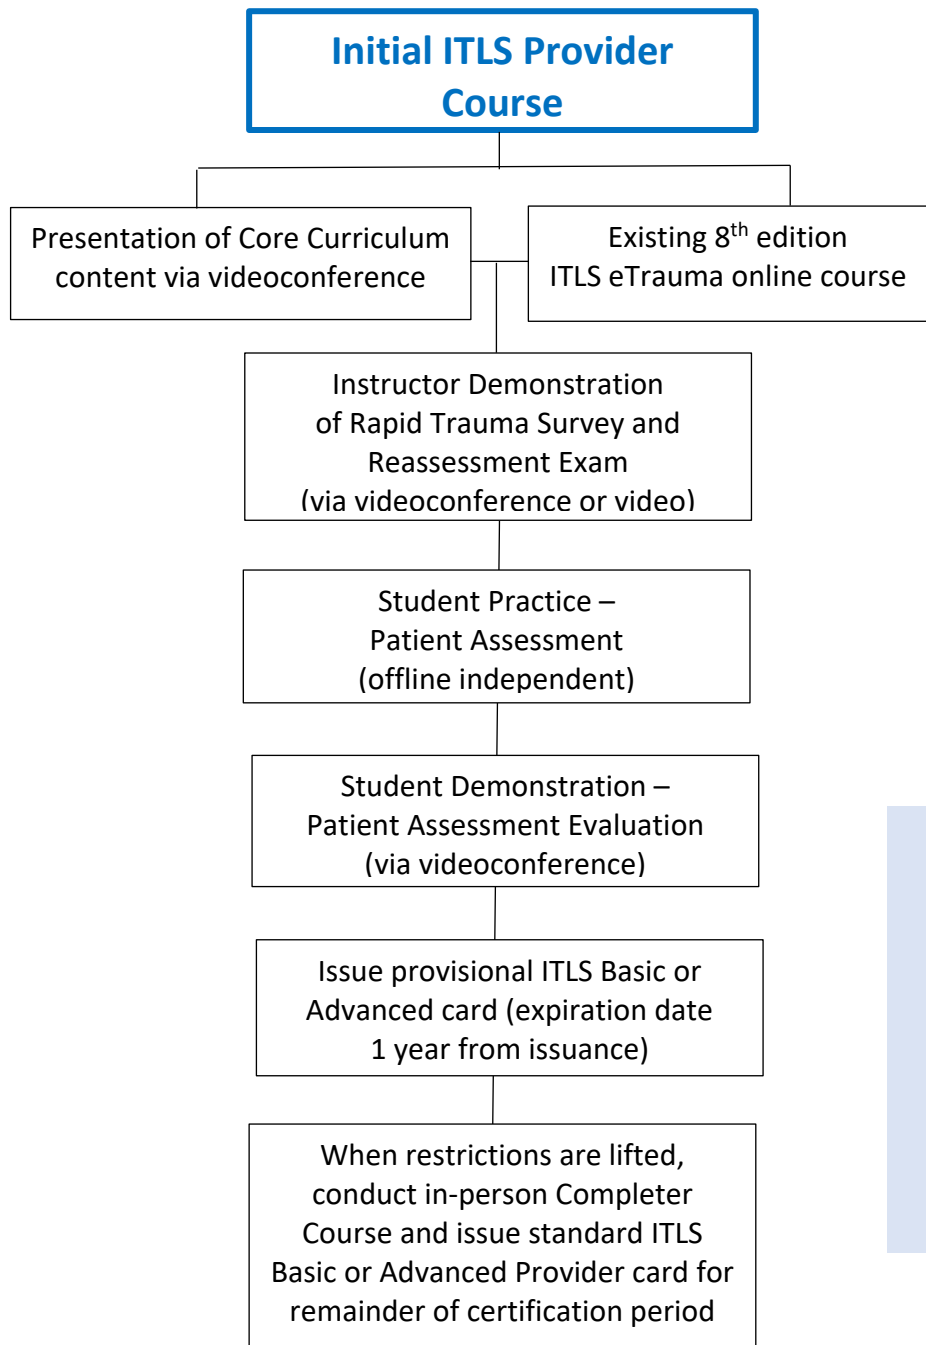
Initial ITLS Provider Course

Presentation of Core Curriculum content via videoconference

Existing 8$^{th}$ edition ITLS eTrauma online course

Instructor Demonstration of Rapid Trauma Survey and Reassessment Exam (via videoconference or video)

Student Practice – Patient Assessment (offline independent)

Student Demonstration – Patient Assessment Evaluation (via videoconference)

Issue provisional ITLS Basic or Advanced card (expiration date 1 year from issuance)

When restrictions are lifted, conduct in-person Completer Course and issue standard ITLS Basic or Advanced Provider card for remainder of certification period